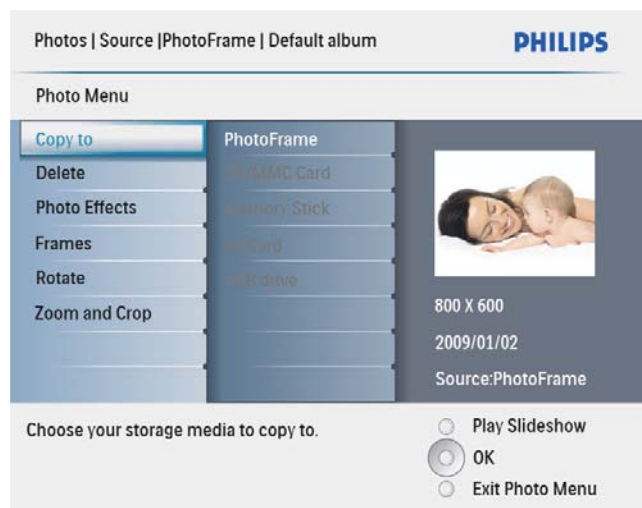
Photos | Source |PhotoFrame | Default album

PHILIPS

Photo Menu

Copy to
Delete
Photo Effects
Frames
Rotate
Zoom and Crop

PhotoFrame
SD/MMC Card
Memory Stick
xD Card
USB drive

800 X 600
2009/01/02
Source:PhotoFrame

Choose your storage media to copy to.

Play Slideshow
OK
Exit Photo Menu